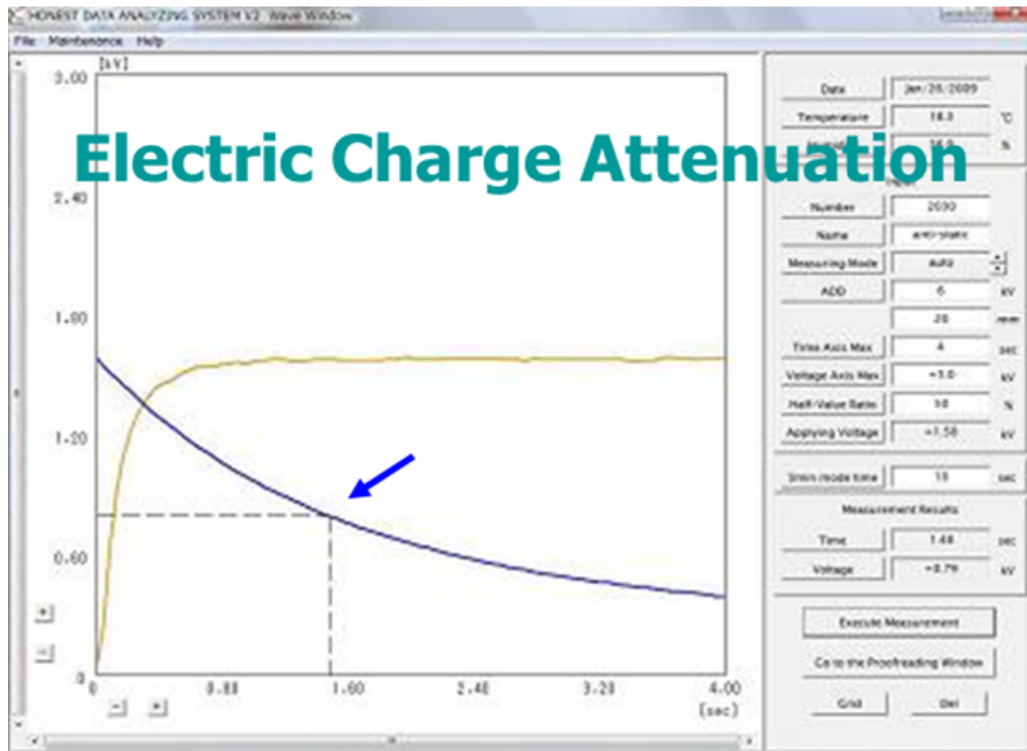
HONEST DATA ANALYZING SYSTEM V2 Wave Window

File Maintenance Help

Electric Charge Attenuation

[kV]
3.00
2.40
1.80
1.20
0.60
0

0 0.80 1.60 2.40 3.20 4.00
[sec]

+
-
- +

| | | |
|---|---|---|
| Date | Jan/26/2009 | |
| Temperature | 18.3 | °C |
| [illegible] | 16.0 | % |

Input

| | | |
|---|---|---|
| Number | 2030 | |
| Name | anti-static | |
| Measuring Mode | Auto | |
| ADD | 6 | kV |
| | 20 | mm |
| Time Axis Max | 4 | sec |
| Voltage Axis Max | +3.0 | kV |
| Half-Value Ratio | 50 | % |
| Applying Voltage | +1.58 | kV |

| | | |
|---|---|---|
| Smin mode time | 10 | sec |

Measurement Results

| | | |
|---|---|---|
| Time | 1.48 | sec |
| Voltage | +0.79 | kV |

Execute Measurement

Go to the Proofreading Window

Grid Del